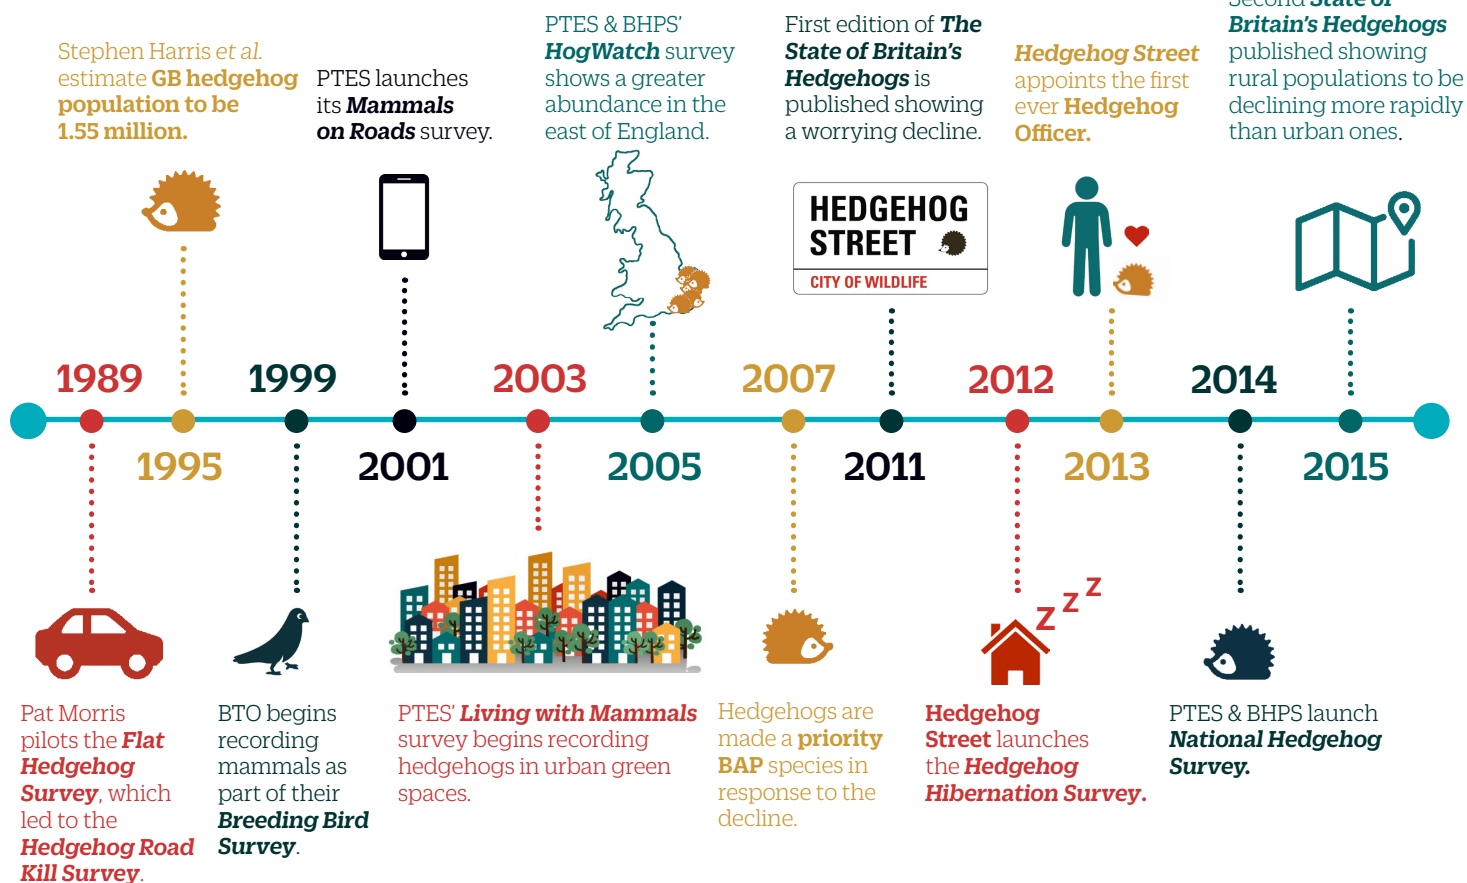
Stephen Harris et al. estimate GB hedgehog population to be 1.55 million.

PTES launches its Mammals on Roads survey.

PTES & BHPS' HogWatch survey shows a greater abundance in the east of England.

First edition of The State of Britain's Hedgehogs is published showing a worrying decline.

HEDGEHOG STREET
CITY OF WILDLIFE

Hedgehog Street appoints the first ever Hedgehog Officer.

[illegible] State of Britain's Hedgehogs published showing rural populations to be declining more rapidly than urban ones.

1989

1999

2003

2007

2012

2014

1995

2001

2005

2011

2013

2015

Z Z Z

Pat Morris pilots the Flat Hedgehog Survey, which led to the Hedgehog Road Kill Survey.

BTO begins recording mammals as part of their Breeding Bird Survey.

PTES' Living with Mammals survey begins recording hedgehogs in urban green spaces.

Hedgehogs are made a priority BAP species in response to the decline.

Hedgehog Street launches the Hedgehog Hibernation Survey.

PTES & BHPS launch National Hedgehog Survey.